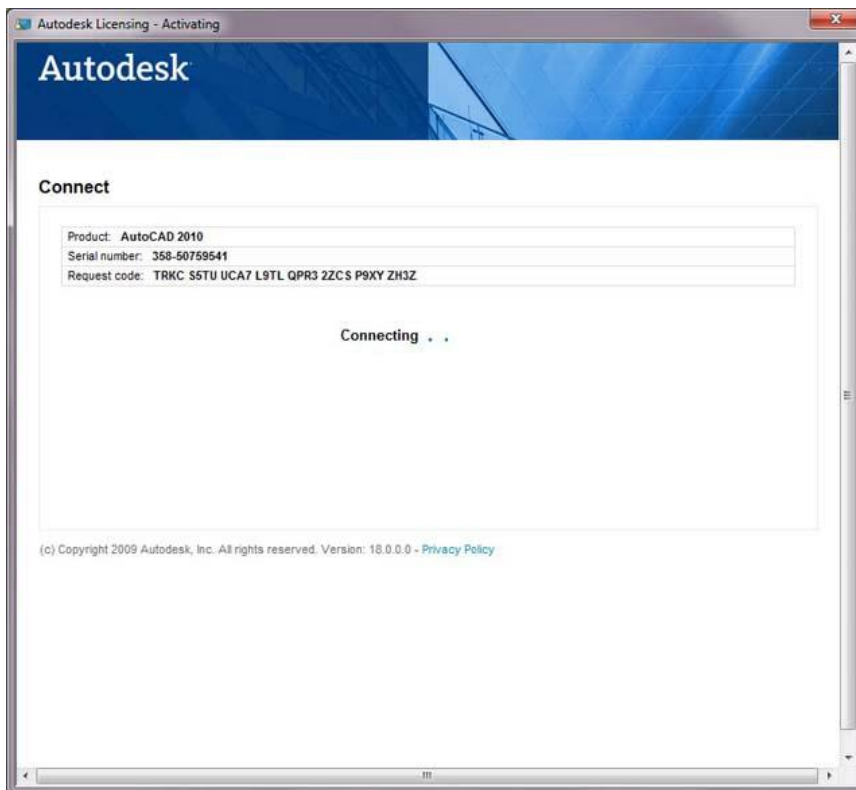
Autodesk Licensing - Activating

Autodesk

Connect

| | |
|---|---|
| Product: | AutoCAD 2010 |
| Serial number: | 358-50759541 |
| Request code: | TRKC S5TU UCA7 L9TL QPR3 2ZCS P9XY ZH3Z |

Connecting . .

(c) Copyright 2009 Autodesk, Inc. All rights reserved. Version: 18.0.0.0 - Privacy Policy